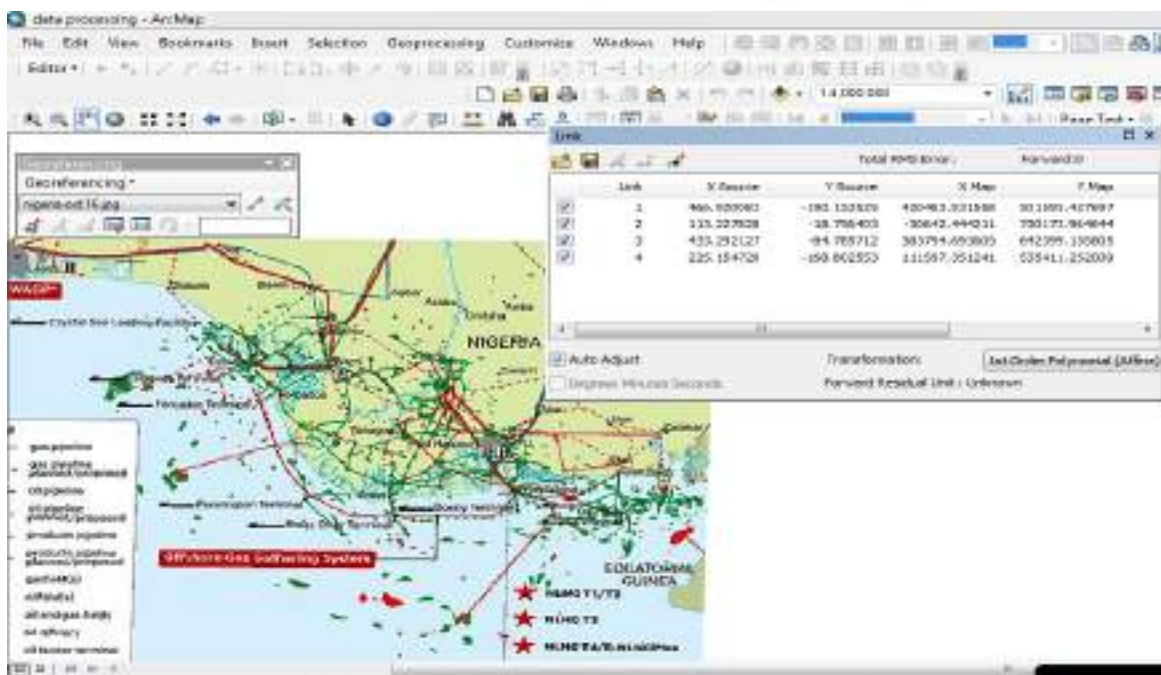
data processing - ArcMap

File Edit View Bookmarks Insert Selection Geoprocessing Customize Windows Help

Editor ▾

1:4,000,000

Page Text

Georeferencing

Georeferencing ▾

nigeria-oil.16.jpg

Link

Total RMS Error: Forward:0

| Link | X Source | Y Source | X Map | Y Map |
|---|---|---|---|---|
| 1 | 466.520083 | -190.152820 | 400483.331588 | 301080.427697 |
| 2 | 115.227828 | -18.756405 | -30642.444311 | 790171.964644 |
| 3 | 433.252127 | -84.755712 | 383754.693805 | 642399.150805 |
| 4 | 225.154726 | -169.802553 | 111557.351241 | 535411.252009 |

Auto Adjust Transformation: 1st Order Polynomial (Affine)

Degrees Minutes Seconds Forward Residual Unit : Unknown

WAGP

NIGERIA

Offshore Gas Gathering System

EQUATORIAL GUINEA

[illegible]

gas pipeline

gas pipeline planned/proposed

crude pipeline

oil pipeline planned/proposed

products pipeline

products pipeline planned/proposed

gasfield

oilfield

oil and gas fields

oil refinery

oil tanker terminal

NLNG T1/T2

NLNG T3

NLNG T4/T5/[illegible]